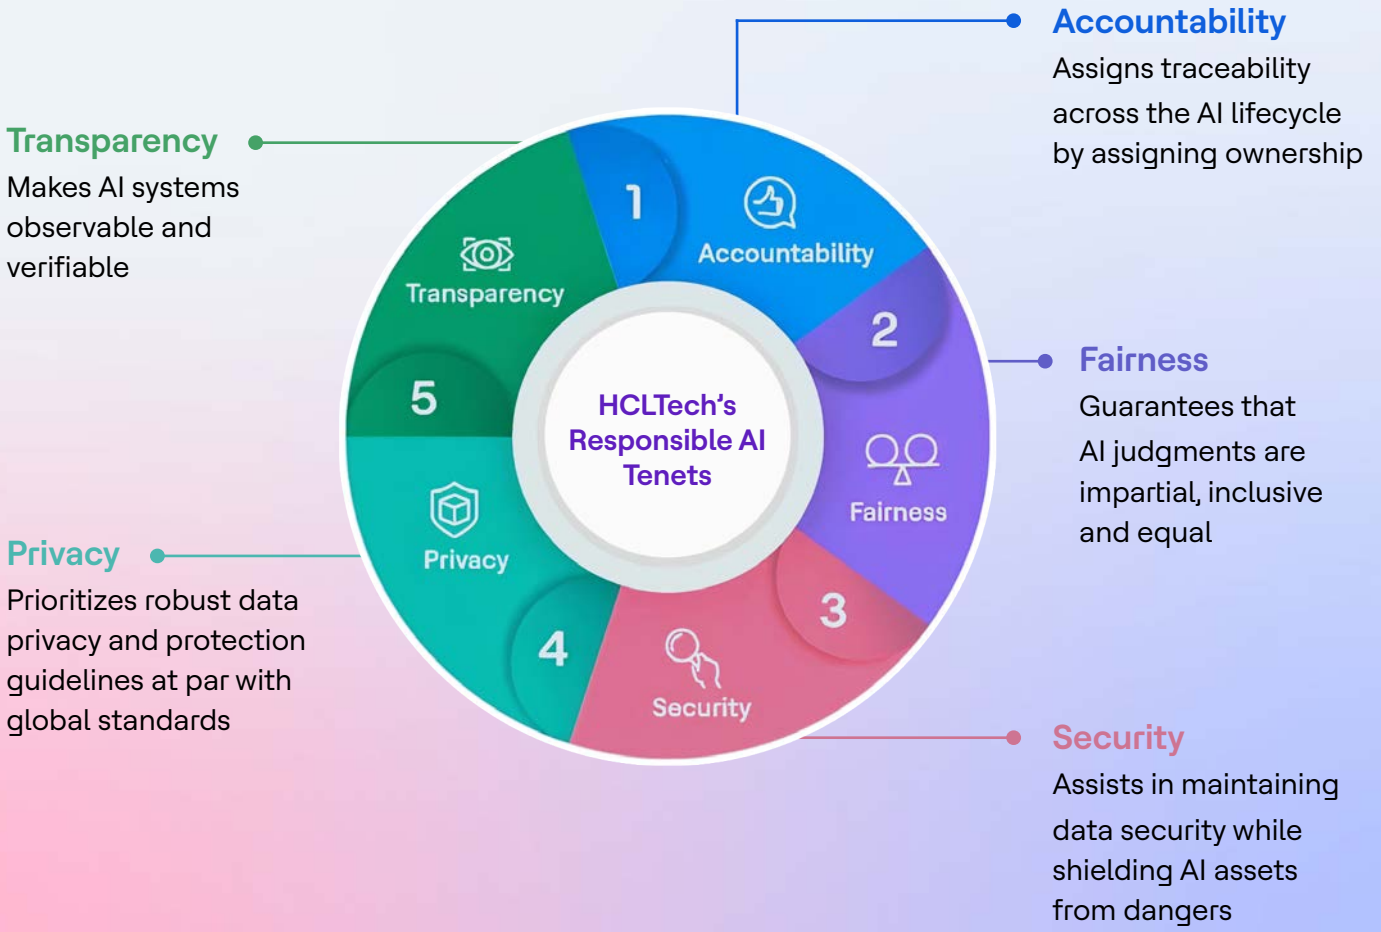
Accountability
Assigns traceability across the AI lifecycle by assigning ownership

Transparency
Makes AI systems observable and verifiable

1
Accountability

Transparency

2

5

HCLTech's Responsible AI Tenets

Fairness

Fairness
Guarantees that AI judgments are impartial, inclusive and equal

Privacy

Privacy
Prioritizes robust data privacy and protection guidelines at par with global standards

3

4

Security

Security
Assists in maintaining data security while shielding AI assets from dangers